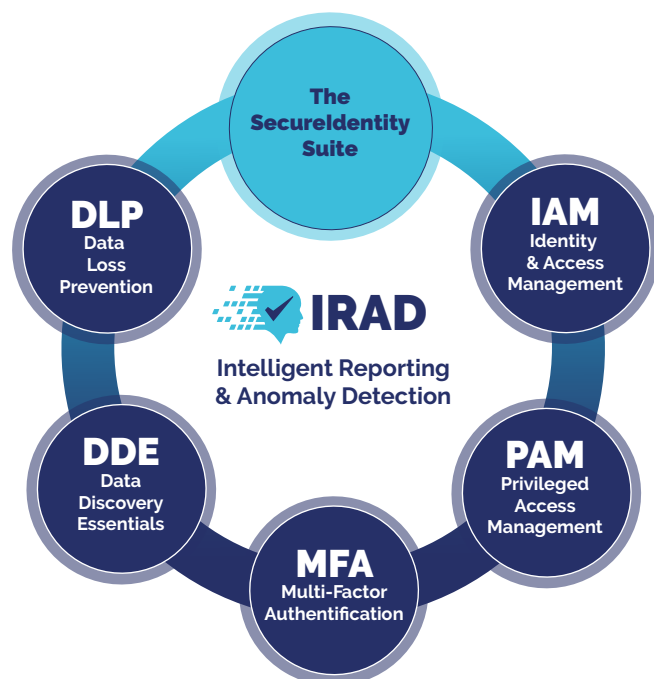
The SecureIdentity Suite

IAM
Identity & Access Management

PAM
Privileged Access Management

MFA
Multi-Factor Authentification

DDE
Data Discovery Essentials

DLP
Data Loss Prevention

IRAD
Intelligent Reporting & Anomaly Detection